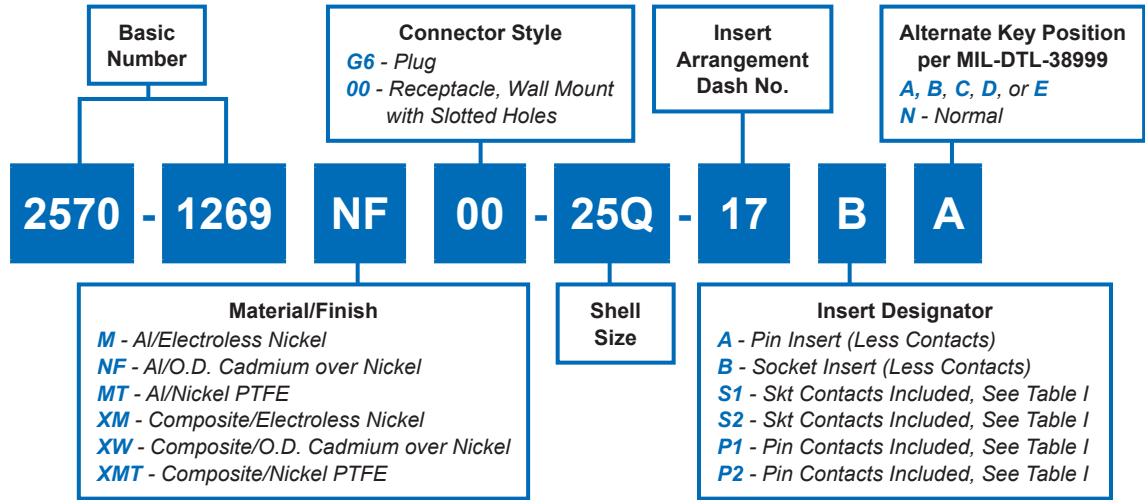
Basic Number

Connector Style
G6 - Plug
00 - Receptacle, Wall Mount with Slotted Holes

Insert Arrangement Dash No.

Alternate Key Position per MIL-DTL-38999
A, B, C, D, or E
N - Normal

2570 - 1269 NF 00 - 25Q - 17 B A

Material/Finish
M - Al/Electroless Nickel
NF - Al/O.D. Cadmium over Nickel
MT - Al/Nickel PTFE
XM - Composite/Electroless Nickel
XW - Composite/O.D. Cadmium over Nickel
XMT - Composite/Nickel PTFE

Shell Size

Insert Designator
A - Pin Insert (Less Contacts)
B - Socket Insert (Less Contacts)
S1 - Skt Contacts Included, See Table I
S2 - Skt Contacts Included, See Table I
P1 - Pin Contacts Included, See Table I
P2 - Pin Contacts Included, See Table I